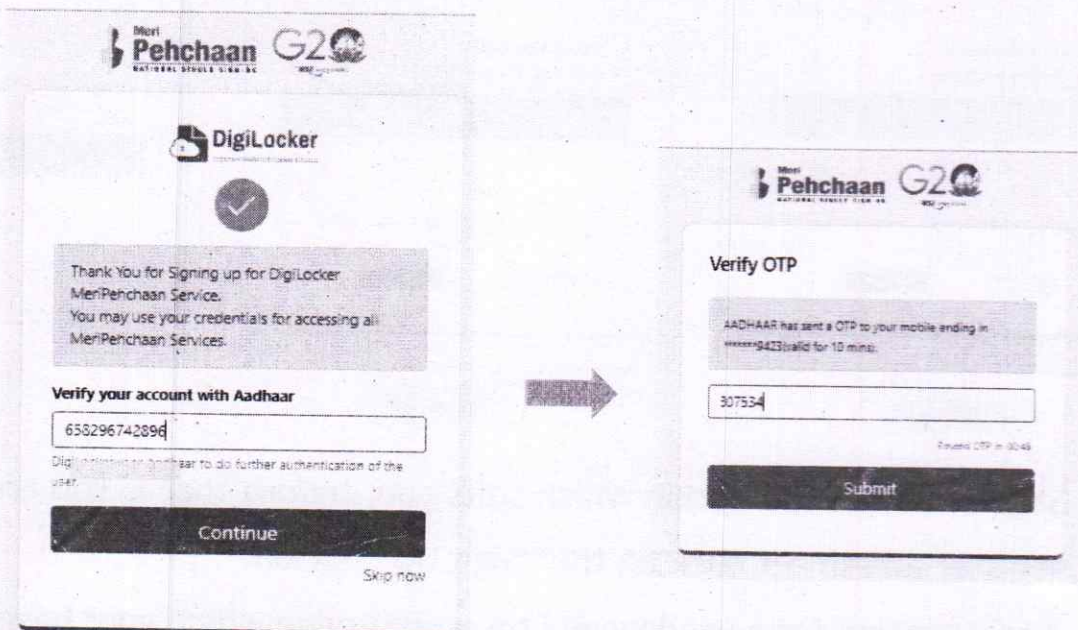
Meri Pehchaan
NATIONAL SINGLE SIGN ON
G20

DigiLocker

Thank You for Signing up for DigiLocker MeriPehchaan Service.
You may use your credentials for accessing all MeriPehchaan Services.

Verify your account with Aadhaar

658296742896

Digi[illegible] Aadhaar to do further authentication of the user.

Continue

Skip now

Meri Pehchaan
NATIONAL SINGLE SIGN ON
G20

Verify OTP

AADHAAR has sent a OTP to your mobile ending in ******8423(valid for 10 mins).

307534

Resend OTP in 00:48

Submit